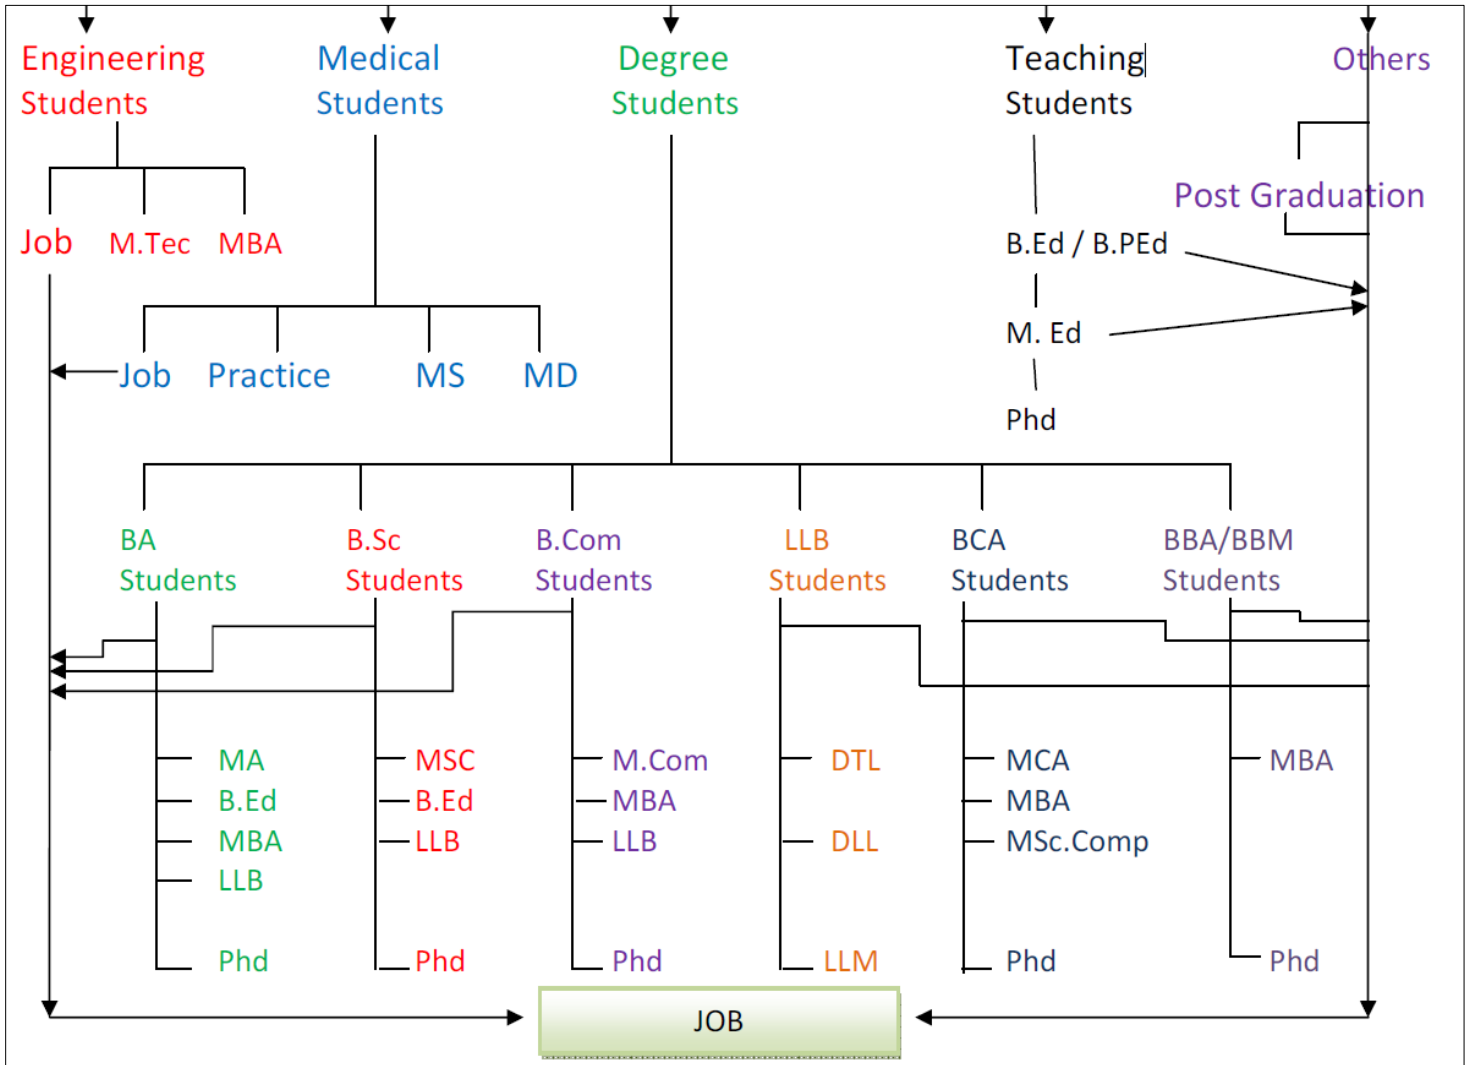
Engineering Students

Medical Students

Degree Students

Teaching Students

Others

Job M.Tec MBA

Post Graduation

B.Ed / B.PEd

M. Ed

Phd

Job Practice MS MD

BA Students

B.Sc Students

B.Com Students

LLB Students

BCA Students

BBA/BBM Students

MA
B.Ed
MBA
LLB
Phd

MSC
B.Ed
LLB
Phd

M.Com
MBA
LLB
Phd

DTL
DLL
LLM

MCA
MBA
MSc.Comp
Phd

MBA
Phd

JOB